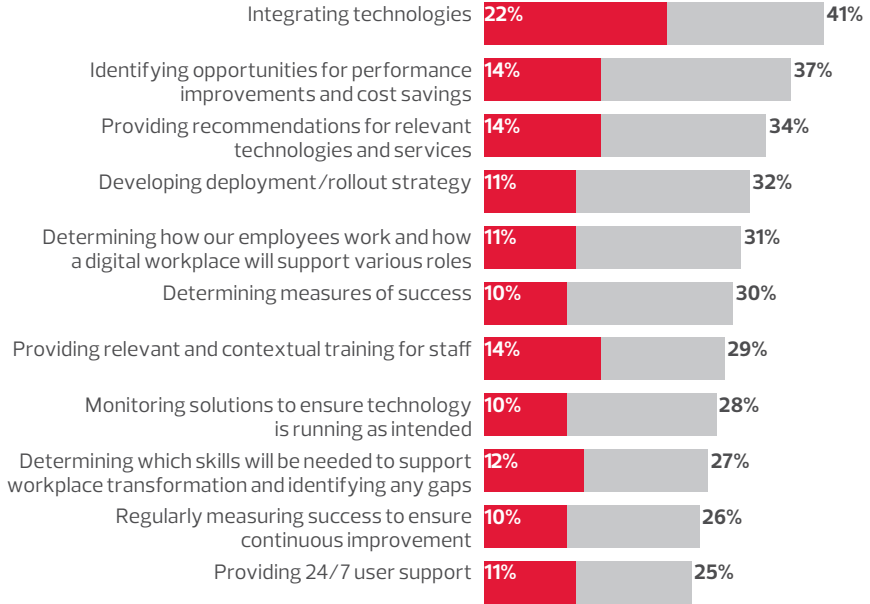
Integrating technologies 22% 41%

Identifying opportunities for performance improvements and cost savings 14% 37%

Providing recommendations for relevant technologies and services 14% 34%

Developing deployment/rollout strategy 11% 32%

Determining how our employees work and how a digital workplace will support various roles 11% 31%

Determining measures of success 10% 30%

Providing relevant and contextual training for staff 14% 29%

Monitoring solutions to ensure technology is running as intended 10% 28%

Determining which skills will be needed to support workplace transformation and identifying any gaps 12% 27%

Regularly measuring success to ensure continuous improvement 10% 26%

Providing 24/7 user support 11% 25%